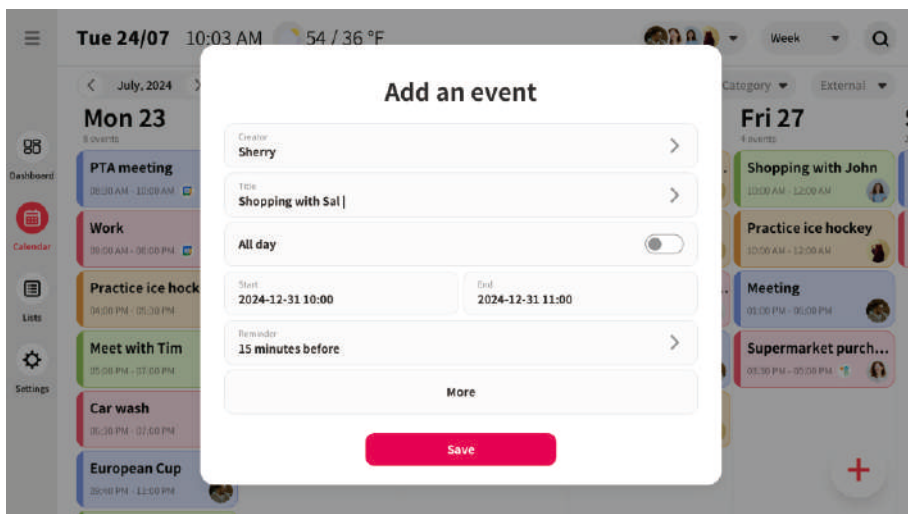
Tue 24/07 10:03 AM 54 / 36 °F

Week

July, 2024

Mon 23
8 events

PTA meeting
08:30 AM - 10:00 AM

Work
09:00 AM - 06:00 PM

Practice ice hock
04:00 PM - 05:30 PM

Meet with Tim
05:00 PM - 07:00 PM

Car wash
06:30 PM - 07:00 PM

European Cup
20:00 PM - 11:00 PM

Dashboard

Calendar

Lists

Settings

Category

External

Fri 27
4 events

Shopping with John
10:00 AM - 12:00 AM

Practice ice hockey
10:00 AM - 12:00 AM

Meeting
01:00 PM - 05:00 PM

Supermarket purch...
03:30 PM - 05:00 PM

Add an event

Creator
Sherry

Title
Shopping with Sal |

All day

Start
2024-12-31 10:00

End
2024-12-31 11:00

Reminder
15 minutes before

More

Save

+